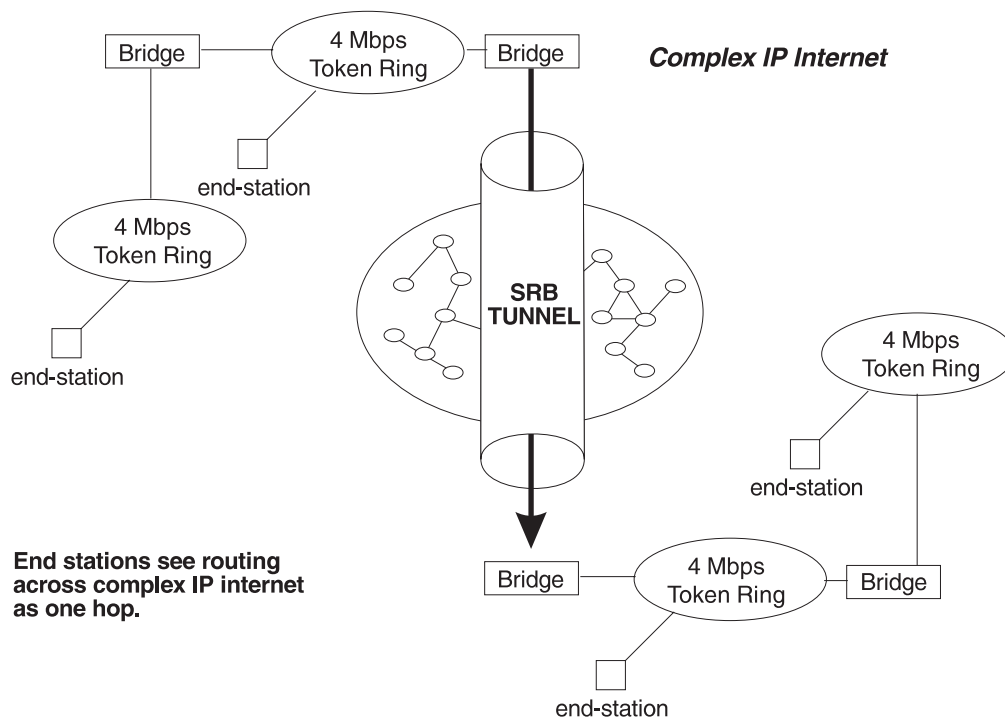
Bridge

4 Mbps Token Ring

Bridge

Complex IP Internet

end-station

4 Mbps Token Ring

SRB TUNNEL

end-station

4 Mbps Token Ring

end-station

End stations see routing across complex IP internet as one hop.

Bridge

4 Mbps Token Ring

Bridge

end-station